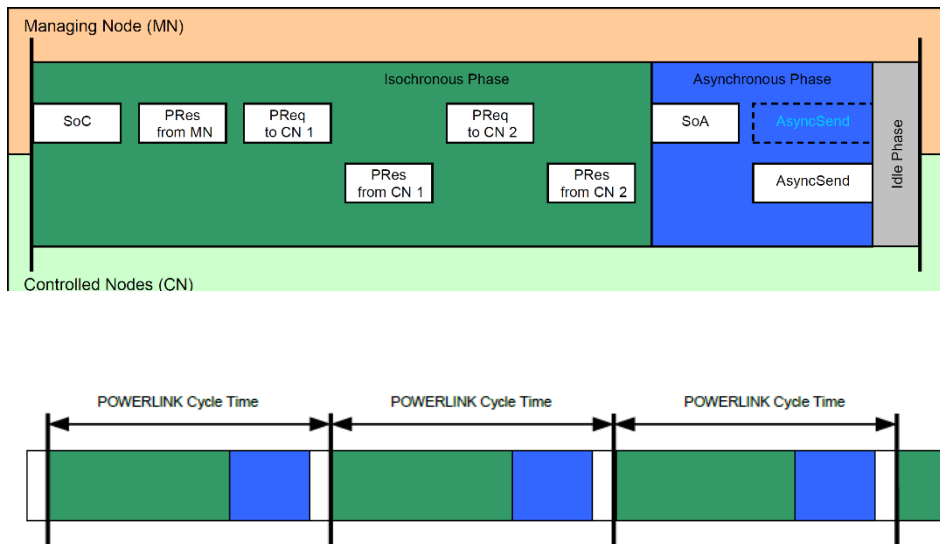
Managing Node (MN)

Isochronous Phase

SoC

PRes from MN

PReq to CN 1

PReq to CN 2

PRes from CN 1

PRes from CN 2

Asynchronous Phase

SoA

AsyncSend

AsyncSend

Idle Phase

Controlled Nodes (CN)

POWERLINK Cycle Time

POWERLINK Cycle Time

POWERLINK Cycle Time